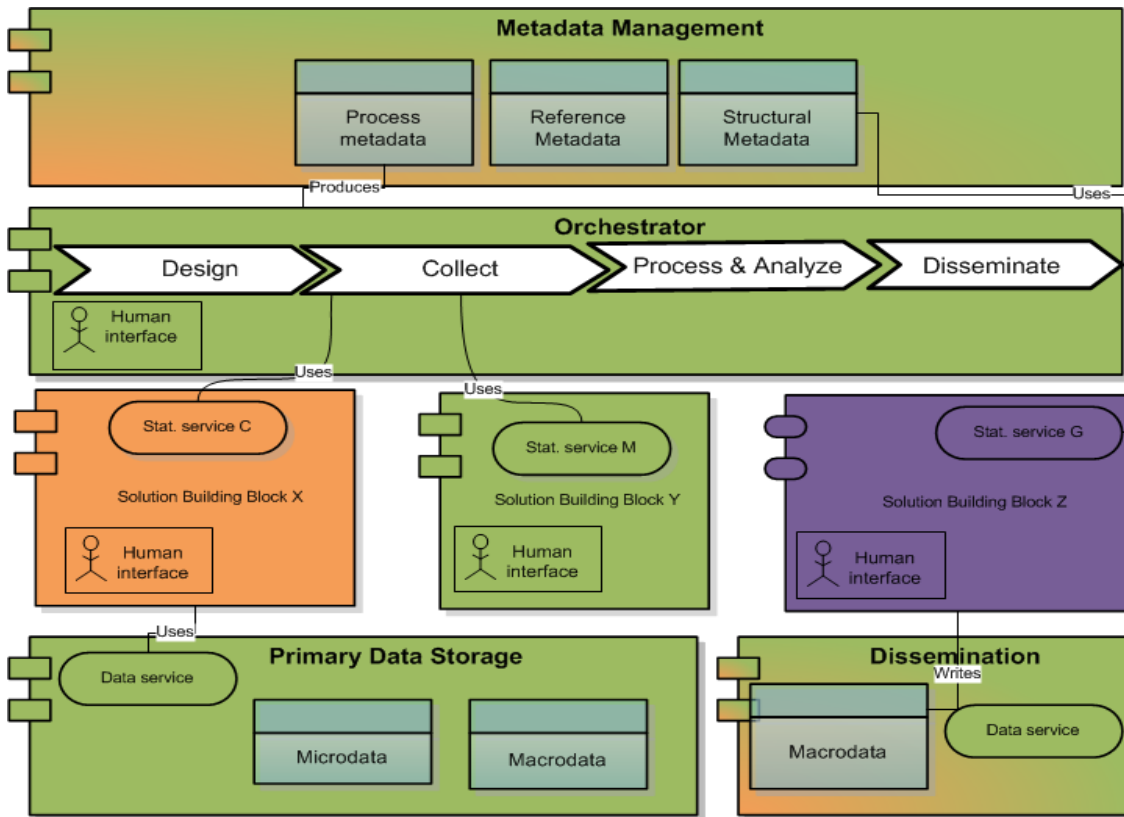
Metadata Management

Process metadata

Reference Metadata

Structural Metadata

Produces

Uses

Orchestrator

Design

Collect

Process & Analyze

Disseminate

Human interface

Uses

Uses

Stat. service C

Solution Building Block X

Human interface

Stat. service M

Solution Building Block Y

Human interface

Stat. service G

Solution Building Block Z

Human interface

Uses

Primary Data Storage

Data service

Microdata

Macrodata

Dissemination

Writes

Macrodata

Data service